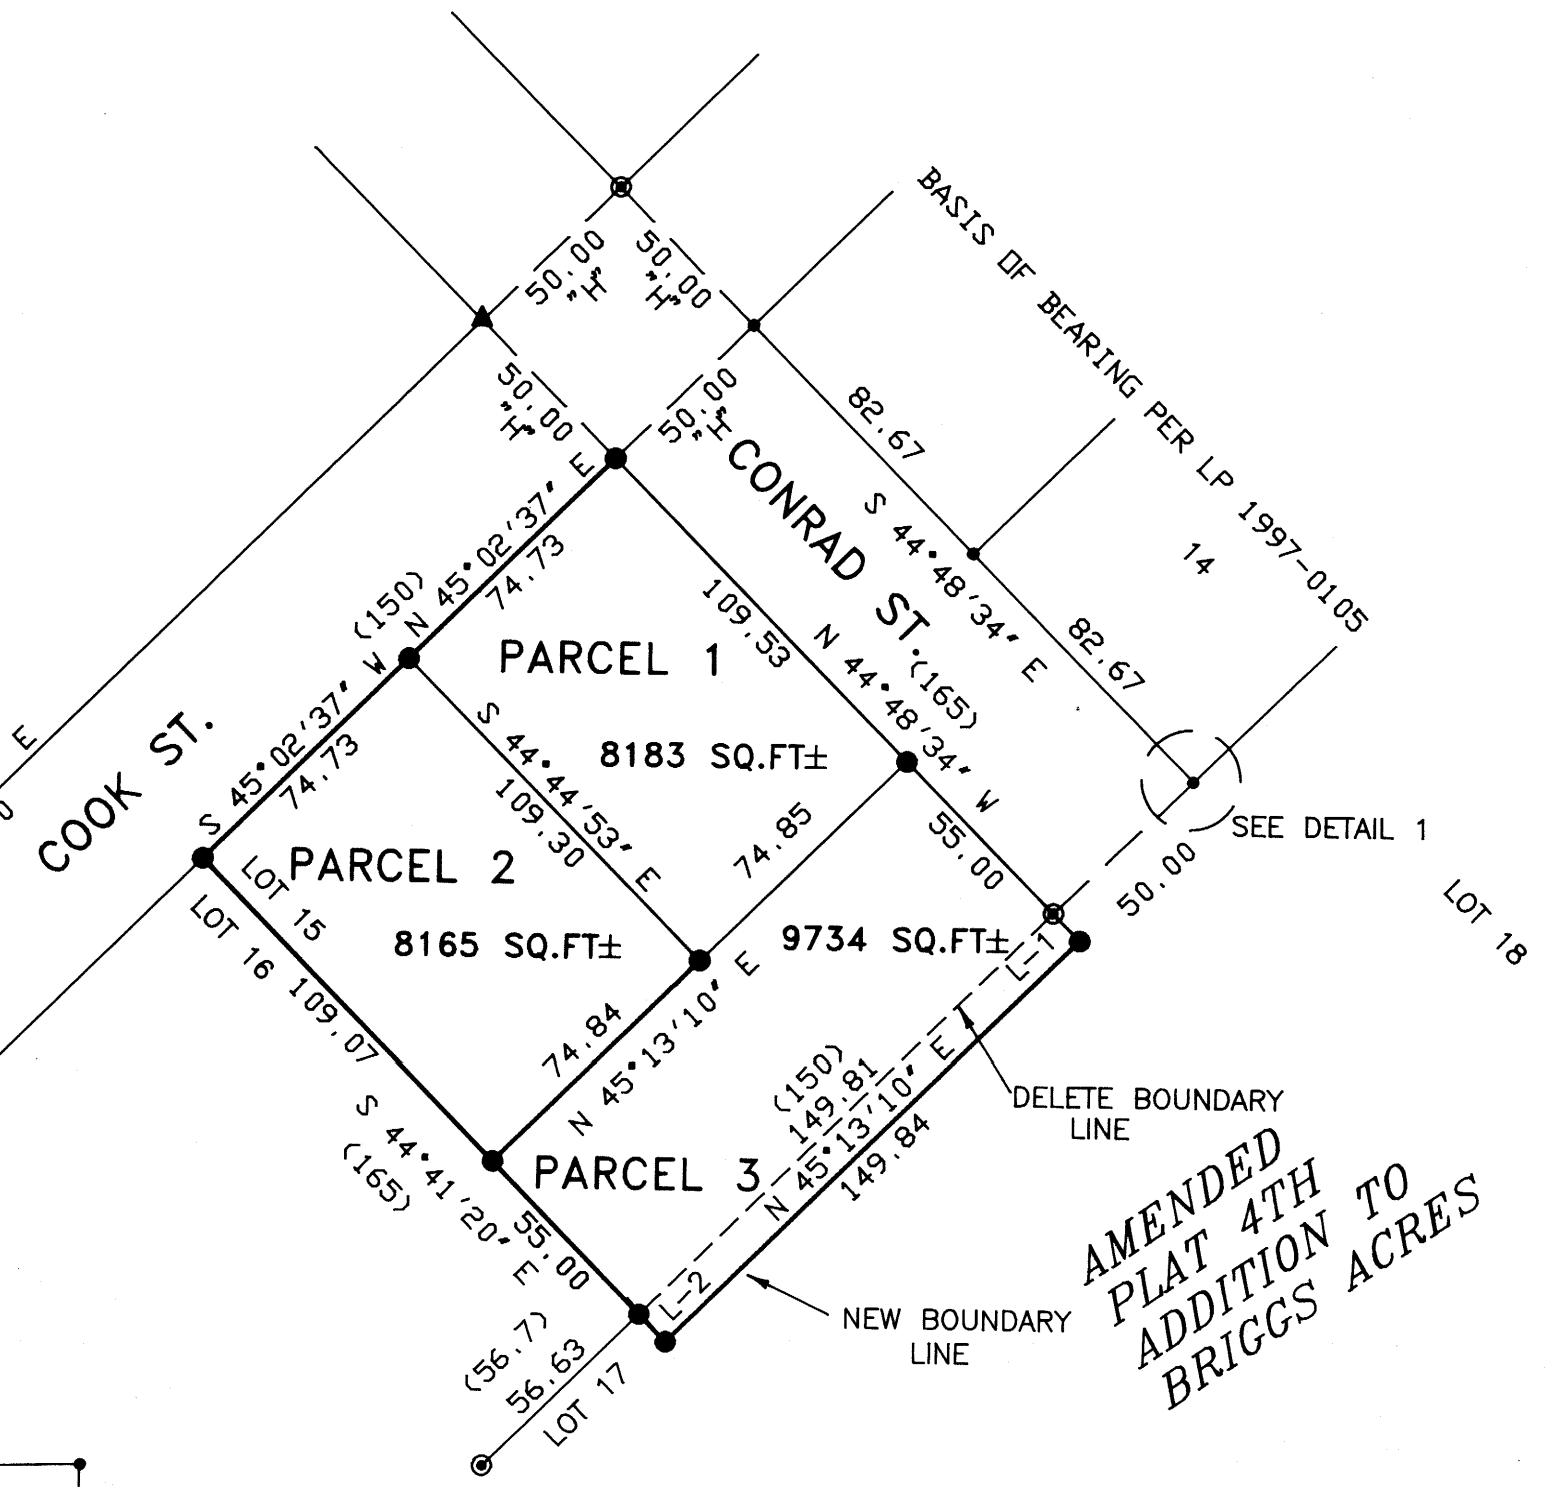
BASIS OF BEARING PER LP 1997-0105

50.00
"H"

50.00
"H"

50.00
"H"

50.00
"H"

82.67

S 44°48'34" E

82.67

14

CONRAD ST.

(165)

109.53

N 44°48'34" W

55.00

SEE DETAIL 1

50.00

LOT 18

COOK ST.

(150)

N 45°02'37" E

74.73

S 45°02'37" W

74.73

PARCEL 1

8183 SQ.FT±

S 44° 44'53" E

109.30

74.85

PARCEL 2

LOT 15

8165 SQ.FT±

9734 SQ.FT±

L-1

LOT 16 109.07

74.84

N 45°13'10" E

(150)

149.81

N 45°13'10" E

149.84

DELETE BOUNDARY LINE

S 44°41'20" E

(165)

PARCEL 3

55.00

L-2

NEW BOUNDARY LINE

AMENDED PLAT 4TH ADDITION TO BRIGGS ACRES

(56.7)

56.63

LOT 17

E